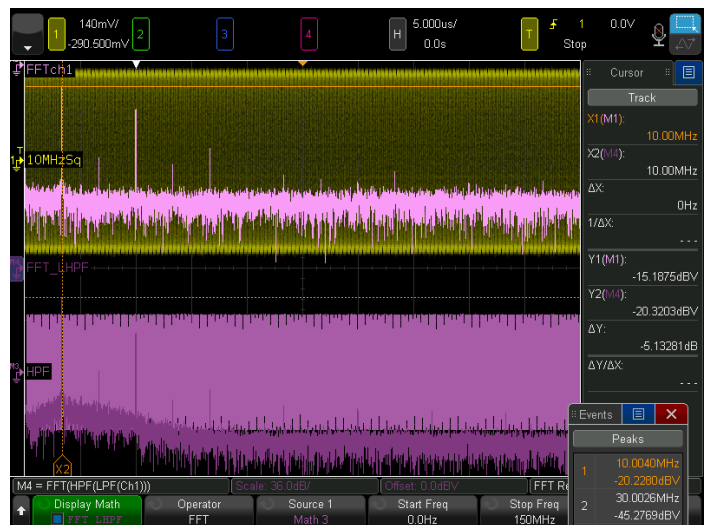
1 140mV/ -290.500mV 2 3 4 H 5.000us/ 0.0s T 1 Stop 0.0V

FFTch1
10MHzSq
FFT_LHPF
HPF
X2

Cursor
Track
X1(M1):
10.00MHz
X2(M4):
10.00MHz
ΔX:
0Hz
1/ΔX:
- - -
Y1(M1):
-15.1875dBV
Y2(M4):
-20.3203dBV
ΔY:
-5.13281dB
ΔY/ΔX:
- - -

Events
Peaks
| 1 | 10.0040MHz -20.2280dBV |
|---|---|
| 2 | 30.0026MHz -45.2769dBV |

M4 = FFT(HPF(LPF(Ch1))) Scale: 36.0dB/ Offset: 0.0dBV FFT Re

Display Math FFT LHPF
Operator FFT
Source 1 Math 3
Start Freq 0.0Hz
Stop Freq 150MHz